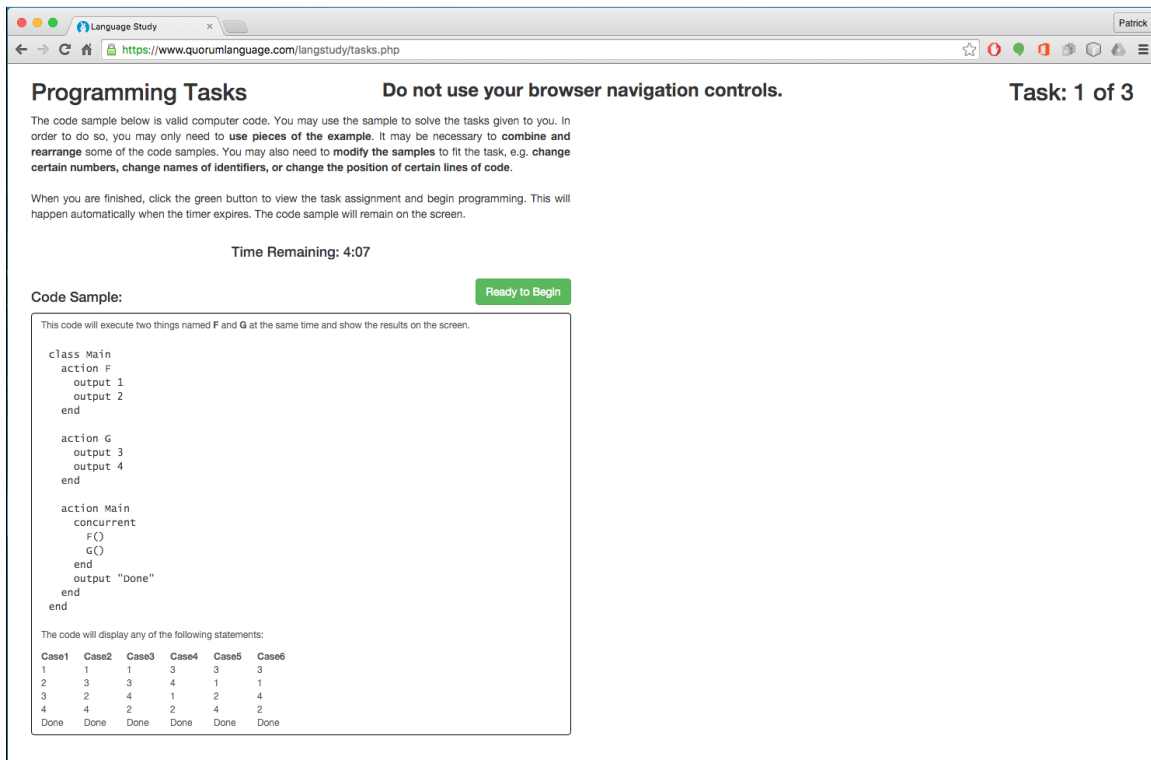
Language Study ×

Patrick

https://www.quorumlanguage.com/langstudy/tasks.php

Programming Tasks

Do not use your browser navigation controls.

Task: 1 of 3

The code sample below is valid computer code. You may use the sample to solve the tasks given to you. In order to do so, you may only need to **use pieces of the example**. It may be necessary to **combine and rearrange** some of the code samples. You may also need to **modify the samples** to fit the task, e.g. **change certain numbers, change names of identifiers, or change the position of certain lines of code**.

When you are finished, click the green button to view the task assignment and begin programming. This will happen automatically when the timer expires. The code sample will remain on the screen.

Time Remaining: 4:07

Code Sample:

Ready to Begin

This code will execute two things named **F** and **G** at the same time and show the results on the screen.

class Main
action F
output 1
output 2
end

action G
output 3
output 4
end

action Main
concurrent
F()
G()
end
output "Done"
end
end

The code will display any of the following statements:

| Case1 | Case2 | Case3 | Case4 | Case5 | Case6 |
|---|---|---|---|---|---|
| 1 | 1 | 1 | 3 | 3 | 3 |
| 2 | 3 | 3 | 4 | 1 | 1 |
| 3 | 2 | 4 | 1 | 2 | 4 |
| 4 | 4 | 2 | 2 | 4 | 2 |
| Done | Done | Done | Done | Done | Done |